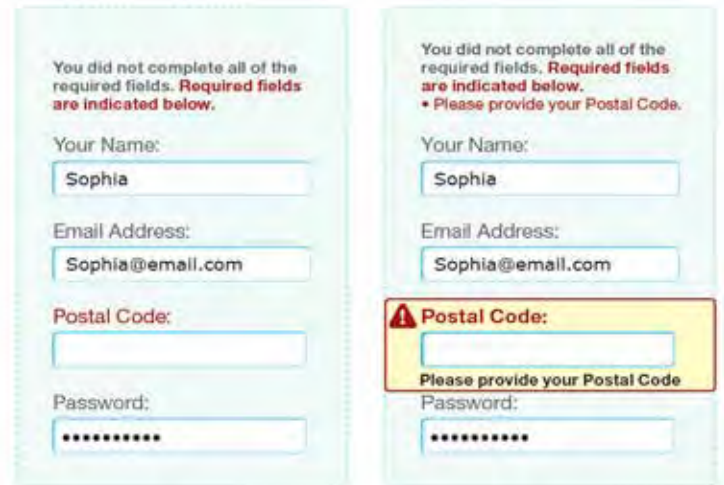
You did not complete all of the required fields. Required fields are indicated below.

Your Name:

Sophia

Email Address:

Sophia@email.com

Postal Code:

Password:

•••••••••••

You did not complete all of the required fields. Required fields are indicated below.
• Please provide your Postal Code.

Your Name:

Sophia

Email Address:

Sophia@email.com

Postal Code:

Please provide your Postal Code

Password:

•••••••••••